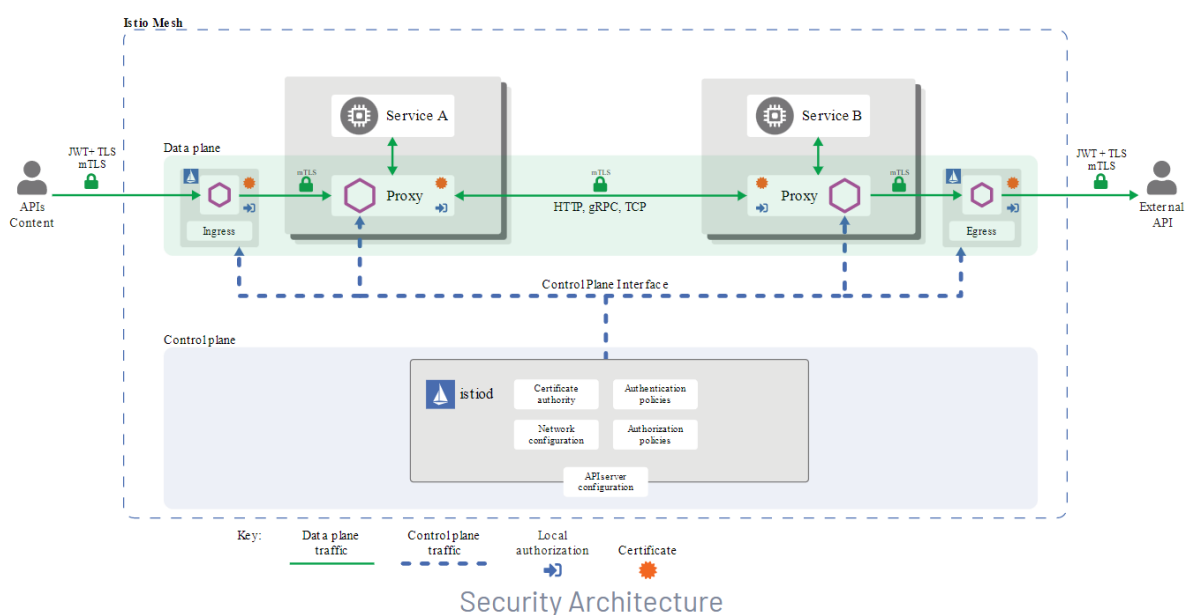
Istio Mesh

Service A

Service B

Data plane

JWT+ TLS
mTLS

APIs
Content

Ingress

mTLS

Proxy

mTLS

HTTP, gRPC, TCP

Proxy

mTLS

Egress

JWT + TLS
mTLS

External
API

Control Plane Interface

Control plane

istiod

Certificate
authority

Authentication
policies

Network
configuration

Authorization
policies

APIserver
configuration

Key:

Data plane
traffic

Control plane
traffic

Local
authorization

Certificate

Security Architecture